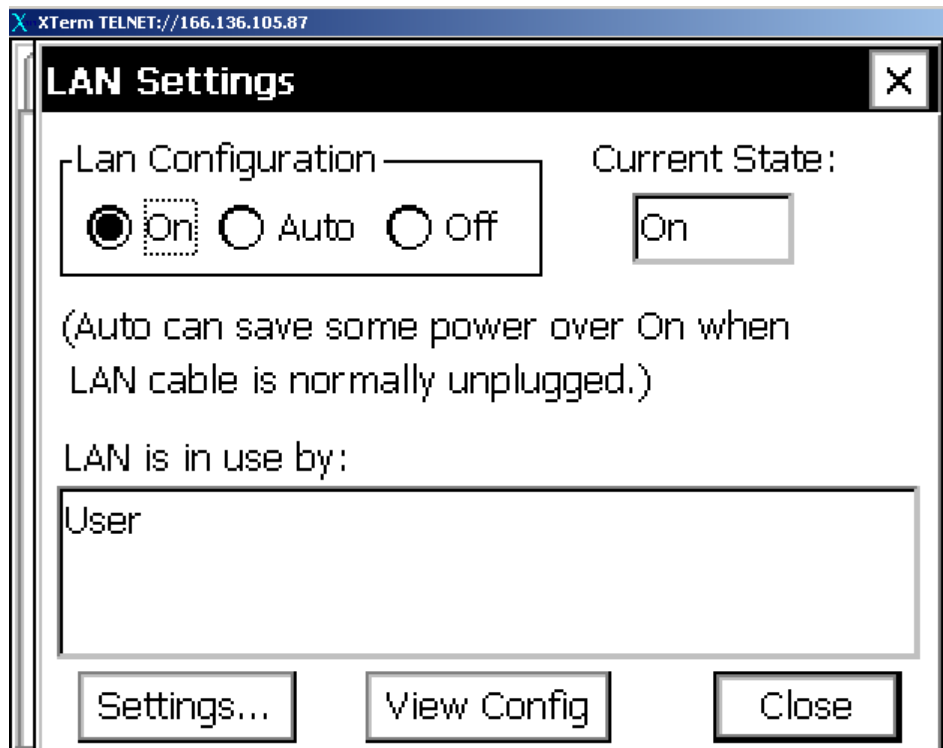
XTerm TELNET://166.136.105.87

LAN Settings

×

Lan Configuration

On Auto Off

Current State:

On

(Auto can save some power over On when LAN cable is normally unplugged.)

LAN is in use by:

User

Settings...

View Config

Close